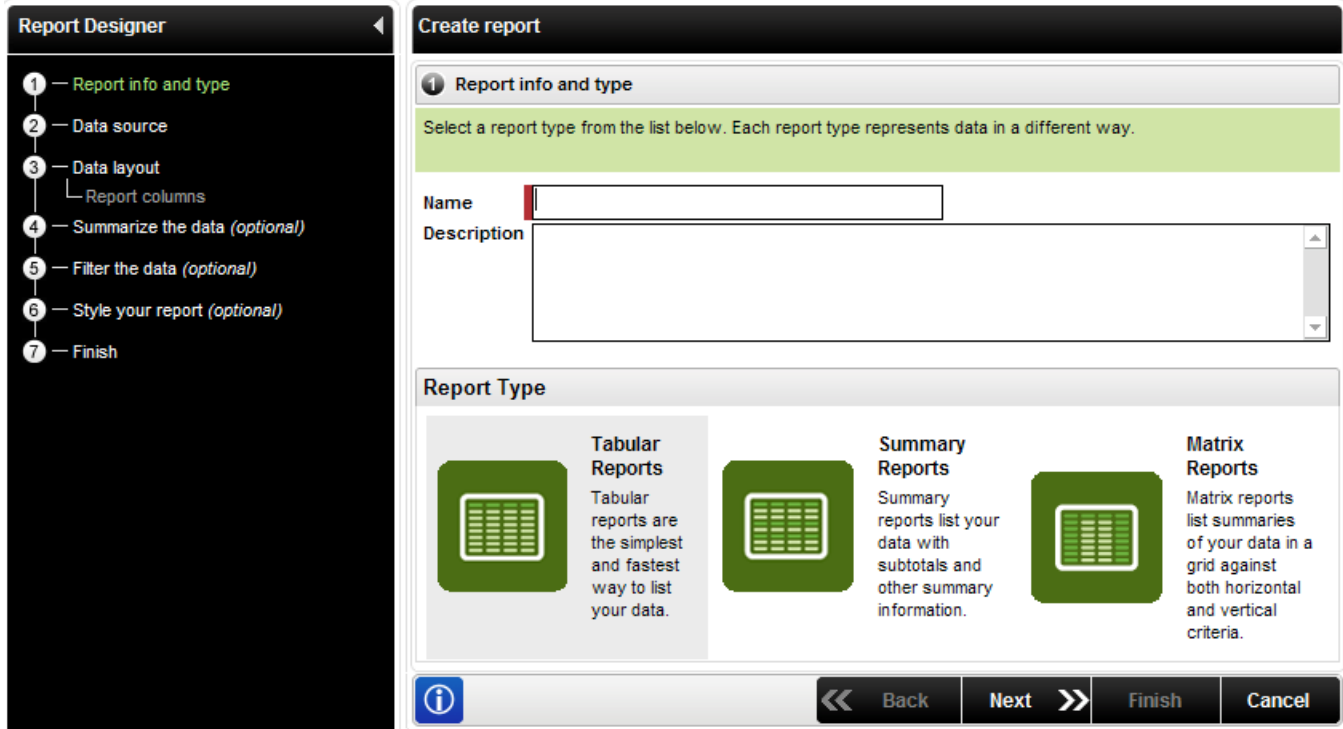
Report Designer

1 — Report info and type
2 — Data source
3 — Data layout
Report columns
4 — Summarize the data (optional)
5 — Filter the data (optional)
6 — Style your report (optional)
7 — Finish

Create report

Report info and type

Select a report type from the list below. Each report type represents data in a different way.

Name

Description

Report Type

Tabular Reports
Tabular reports are the simplest and fastest way to list your data.

Summary Reports
Summary reports list your data with subtotals and other summary information.

Matrix Reports
Matrix reports list summaries of your data in a grid against both horizontal and vertical criteria.

Back
Next
Finish
Cancel